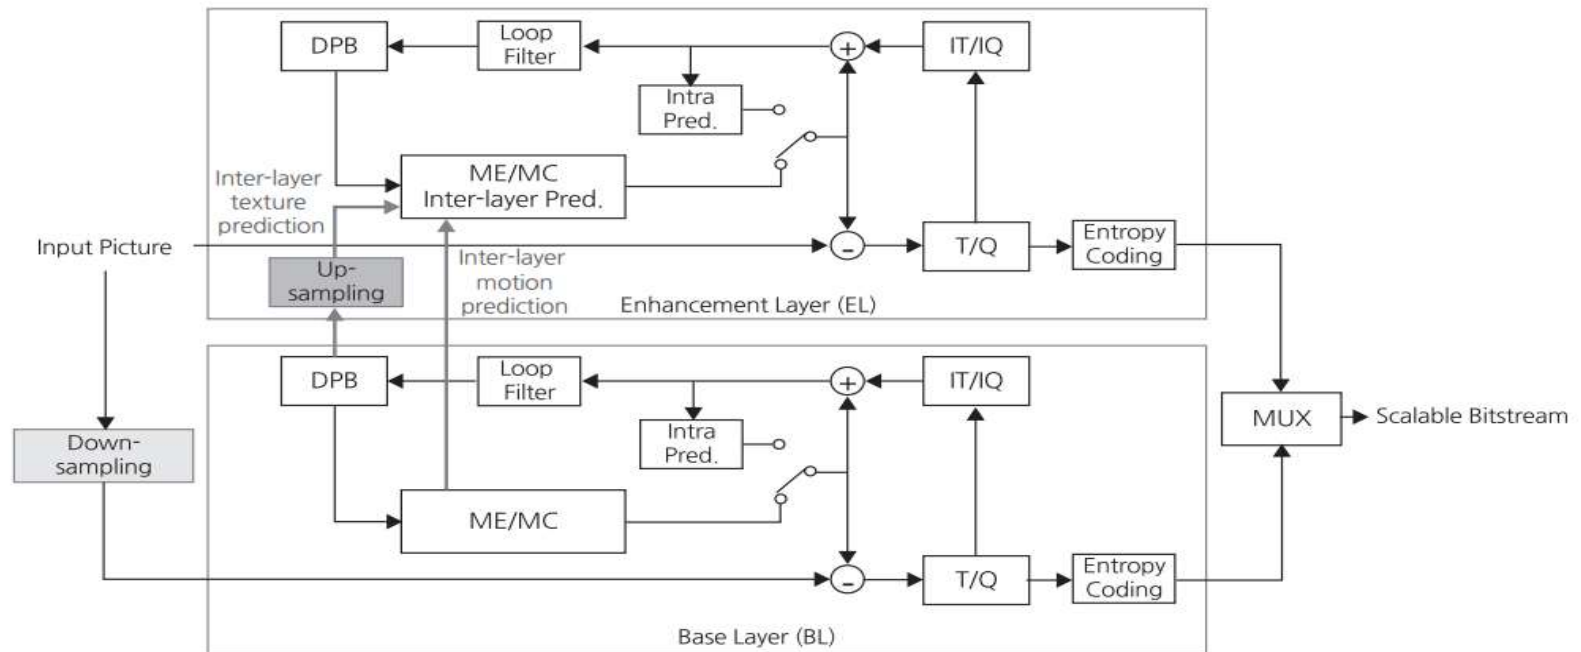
DPB
Loop Filter
+
IT/IQ
Intra Pred.
Inter-layer texture prediction
ME/MC Inter-layer Pred.
Input Picture
-
T/Q
Entropy Coding
Up-sampling
Inter-layer motion prediction
Enhancement Layer (EL)
DPB
Loop Filter
+
IT/IQ
Intra Pred.
MUX
Scalable Bitstream
Down-sampling
ME/MC
-
T/Q
Entropy Coding
Base Layer (BL)